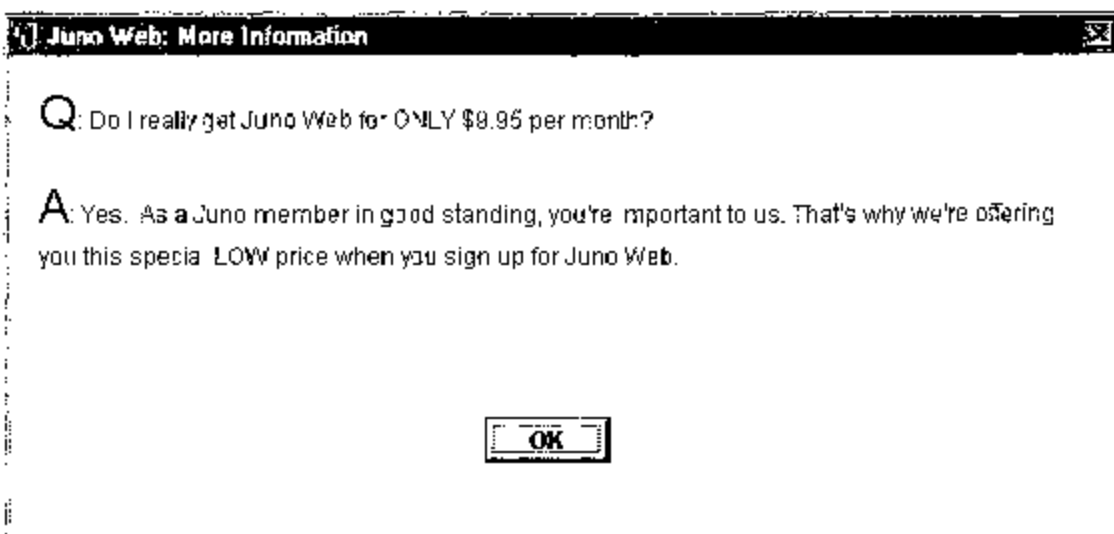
Juno Web: More Information

Q: Do I really get Juno Web for ONLY $9.95 per month?

A: Yes. As a Juno member in good standing, you're important to us. That's why we're offering you this special LOW price when you sign up for Juno Web.

OK